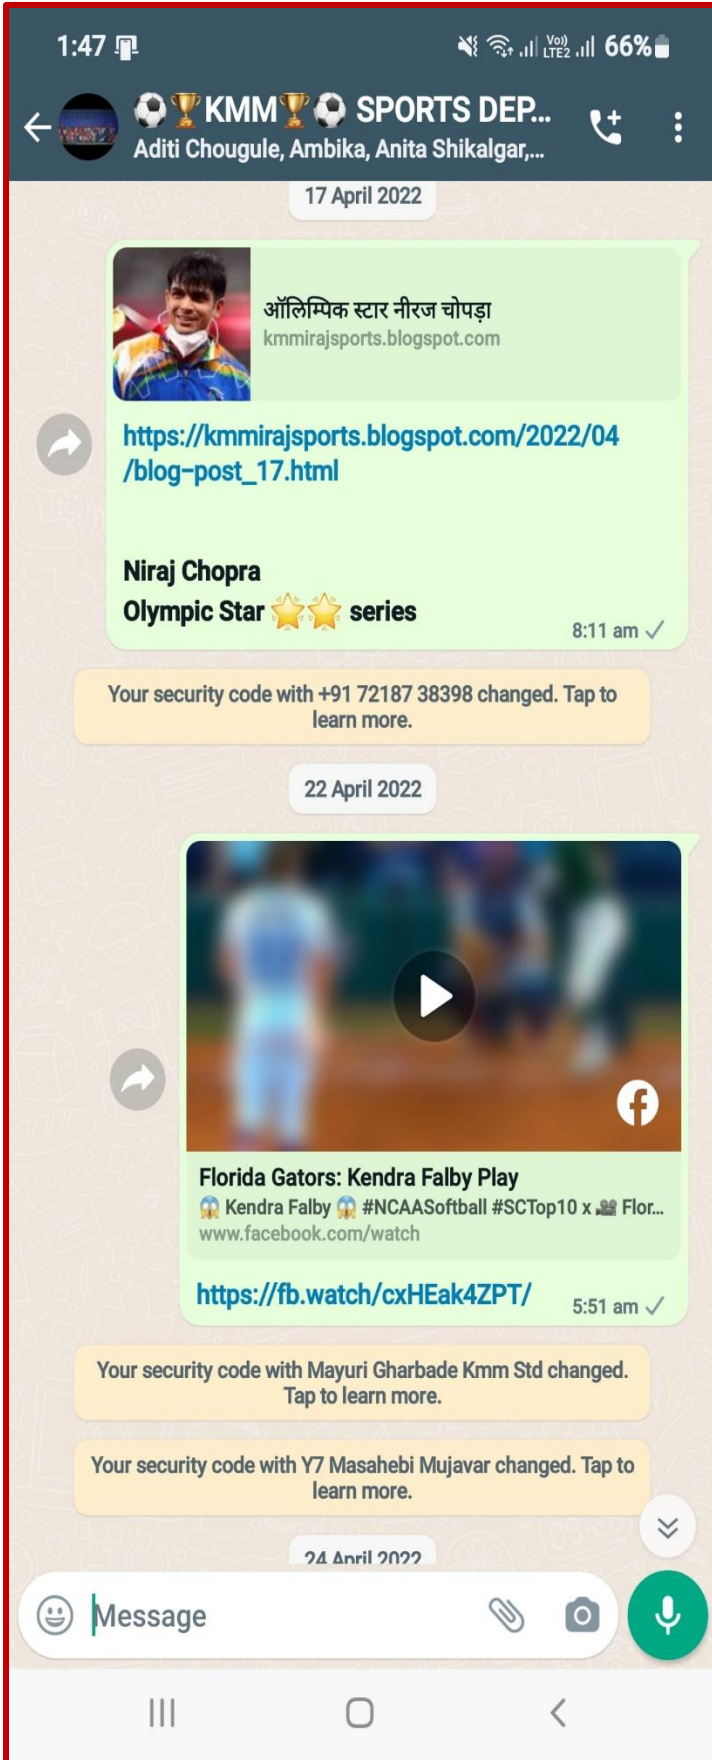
1:47

Vo) LTE2 66%

⚽🏆KMM🏆⚽ SPORTS DEP...
Aditi Chougule, Ambika, Anita Shikalgar,...

17 April 2022

ऑलिम्पिक स्टार नीरज चोपड़ा
kmmirajsports.blogspot.com

https://kmmirajsports.blogspot.com/2022/04/blog-post_17.html

Niraj Chopra
Olympic Star ⭐⭐ series
8:11 am

Your security code with +91 72187 38398 changed. Tap to learn more.

22 April 2022

Florida Gators: Kendra Falby Play
😱 Kendra Falby 😱 #NCAASoftball #SCTop10 x 🎥 Flor...
www.facebook.com/watch

https://fb.watch/cxHEak4ZPT/
5:51 am

Your security code with Mayuri Gharbade Kmm Std changed. Tap to learn more.

Your security code with Y7 Masahebi Mujavar changed. Tap to learn more.

24 April 2022

Message